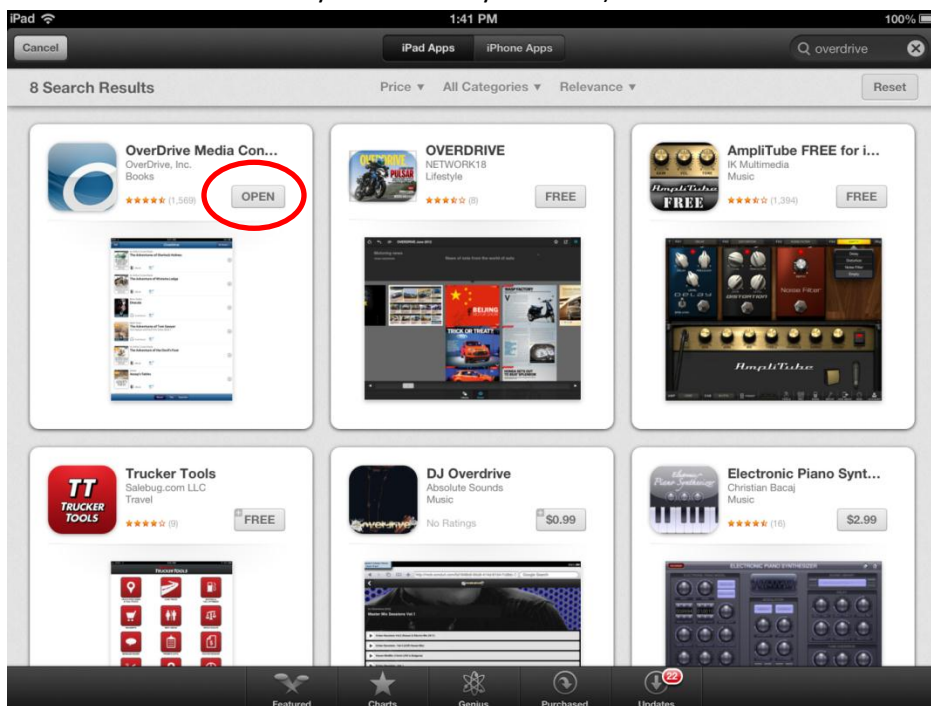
iPad 1:41 PM 100%

Cancel iPad Apps iPhone Apps overdrive

8 Search Results Price ▾ All Categories ▾ Relevance ▾ Reset

OverDrive Media Con...
OverDrive, Inc.
Books
(1,569)
OPEN

OVERDRIVE
NETWORK18
Lifestyle
(8)
FREE

AmpliTube FREE for i...
IK Multimedia
Music
(1,394)
FREE

Trucker Tools
Salebug.com LLC
Travel
(9)
FREE

DJ Overdrive
Absolute Sounds
Music
No Ratings
$0.99

Electronic Piano Synt...
Christian Bacaj
Music
(16)
$2.99

Featured Charts Genius Purchased Updates 22